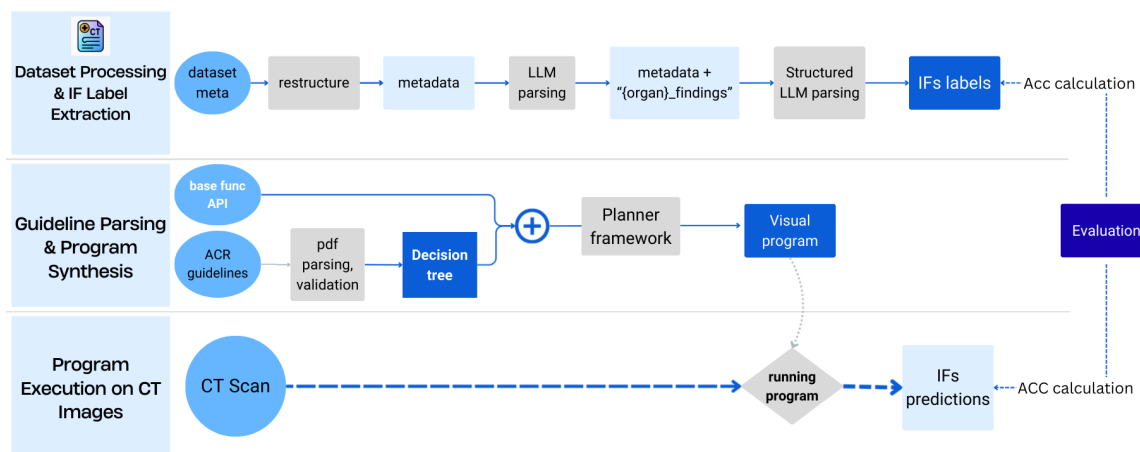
CT

Dataset Processing & IF Label Extraction

dataset meta

restructure

metadata

LLM parsing

metadata + "{organ}_findings"

Structured LLM parsing

IFs labels

Acc calculation

Guideline Parsing & Program Synthesis

base func API

ACR guidelines

pdf parsing, validation

Decision tree

Planner framework

Visual program

Evaluation

Program Execution on CT Images

CT Scan

running program

IFs predictions

ACC calculation